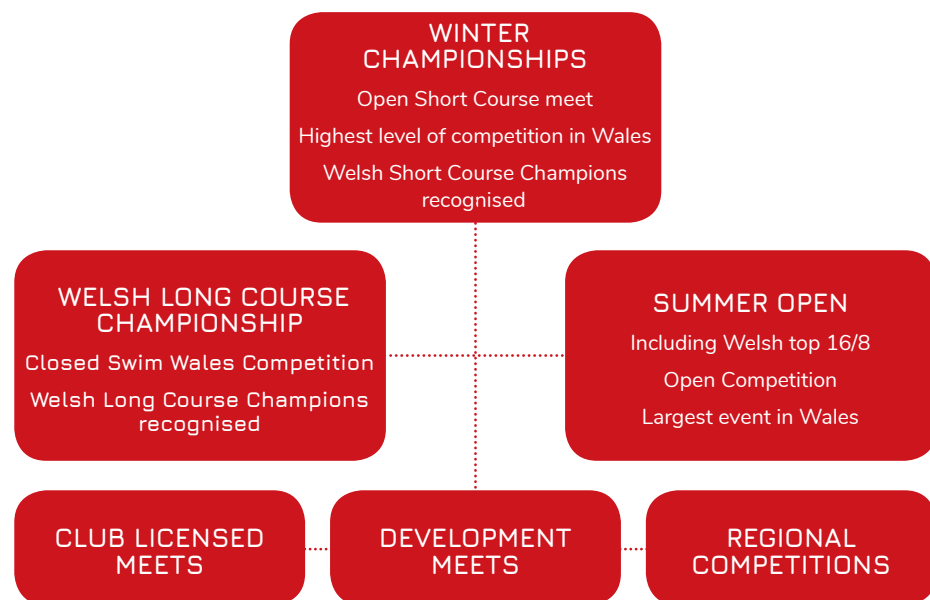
WINTER CHAMPIONSHIPS

Open Short Course meet

Highest level of competition in Wales

Welsh Short Course Champions recognised

WELSH LONG COURSE CHAMPIONSHIP

Closed Swim Wales Competition

Welsh Long Course Champions recognised

SUMMER OPEN

Including Welsh top 16/8

Open Competition

Largest event in Wales

CLUB LICENSED MEETS

DEVELOPMENT MEETS

REGIONAL COMPETITIONS